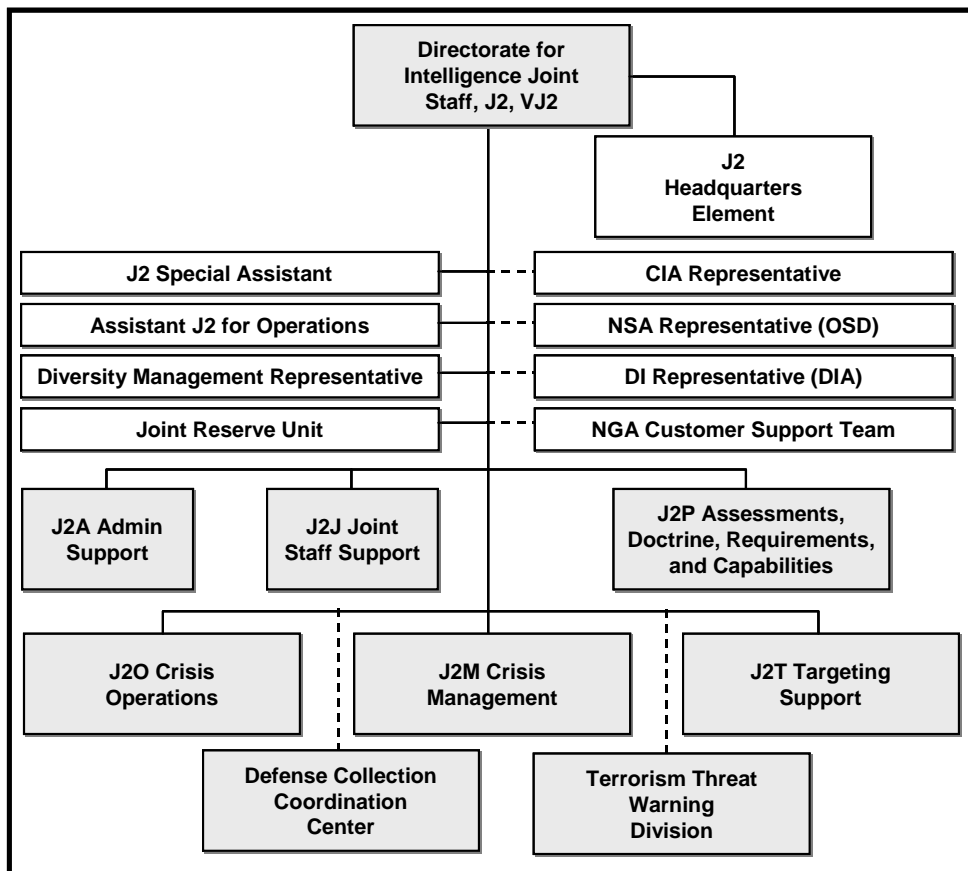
Directorate for Intelligence Joint Staff, J2, VJ2

J2 Headquarters Element

J2 Special Assistant

CIA Representative

Assistant J2 for Operations

NSA Representative (OSD)

Diversity Management Representative

DI Representative (DIA)

Joint Reserve Unit

NGA Customer Support Team

J2A Admin Support

J2J Joint Staff Support

J2P Assessments, Doctrine, Requirements, and Capabilities

J2O Crisis Operations

J2M Crisis Management

J2T Targeting Support

Defense Collection Coordination Center

Terrorism Threat Warning Division